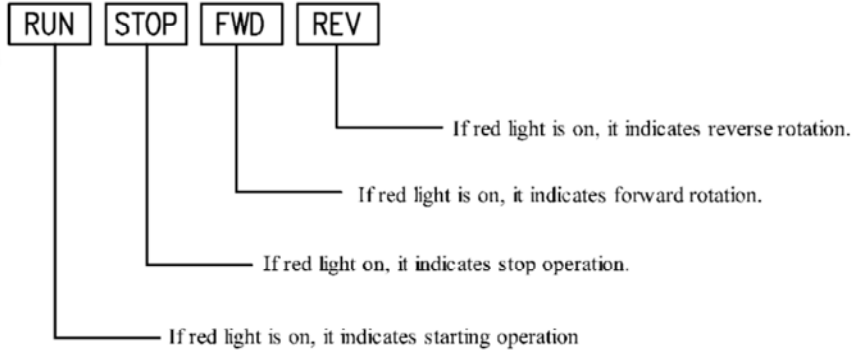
RUN STOP FWD REV

If red light is on, it indicates reverse rotation.

If red light is on, it indicates forward rotation.

If red light on, it indicates stop operation.

If red light is on, it indicates starting operation